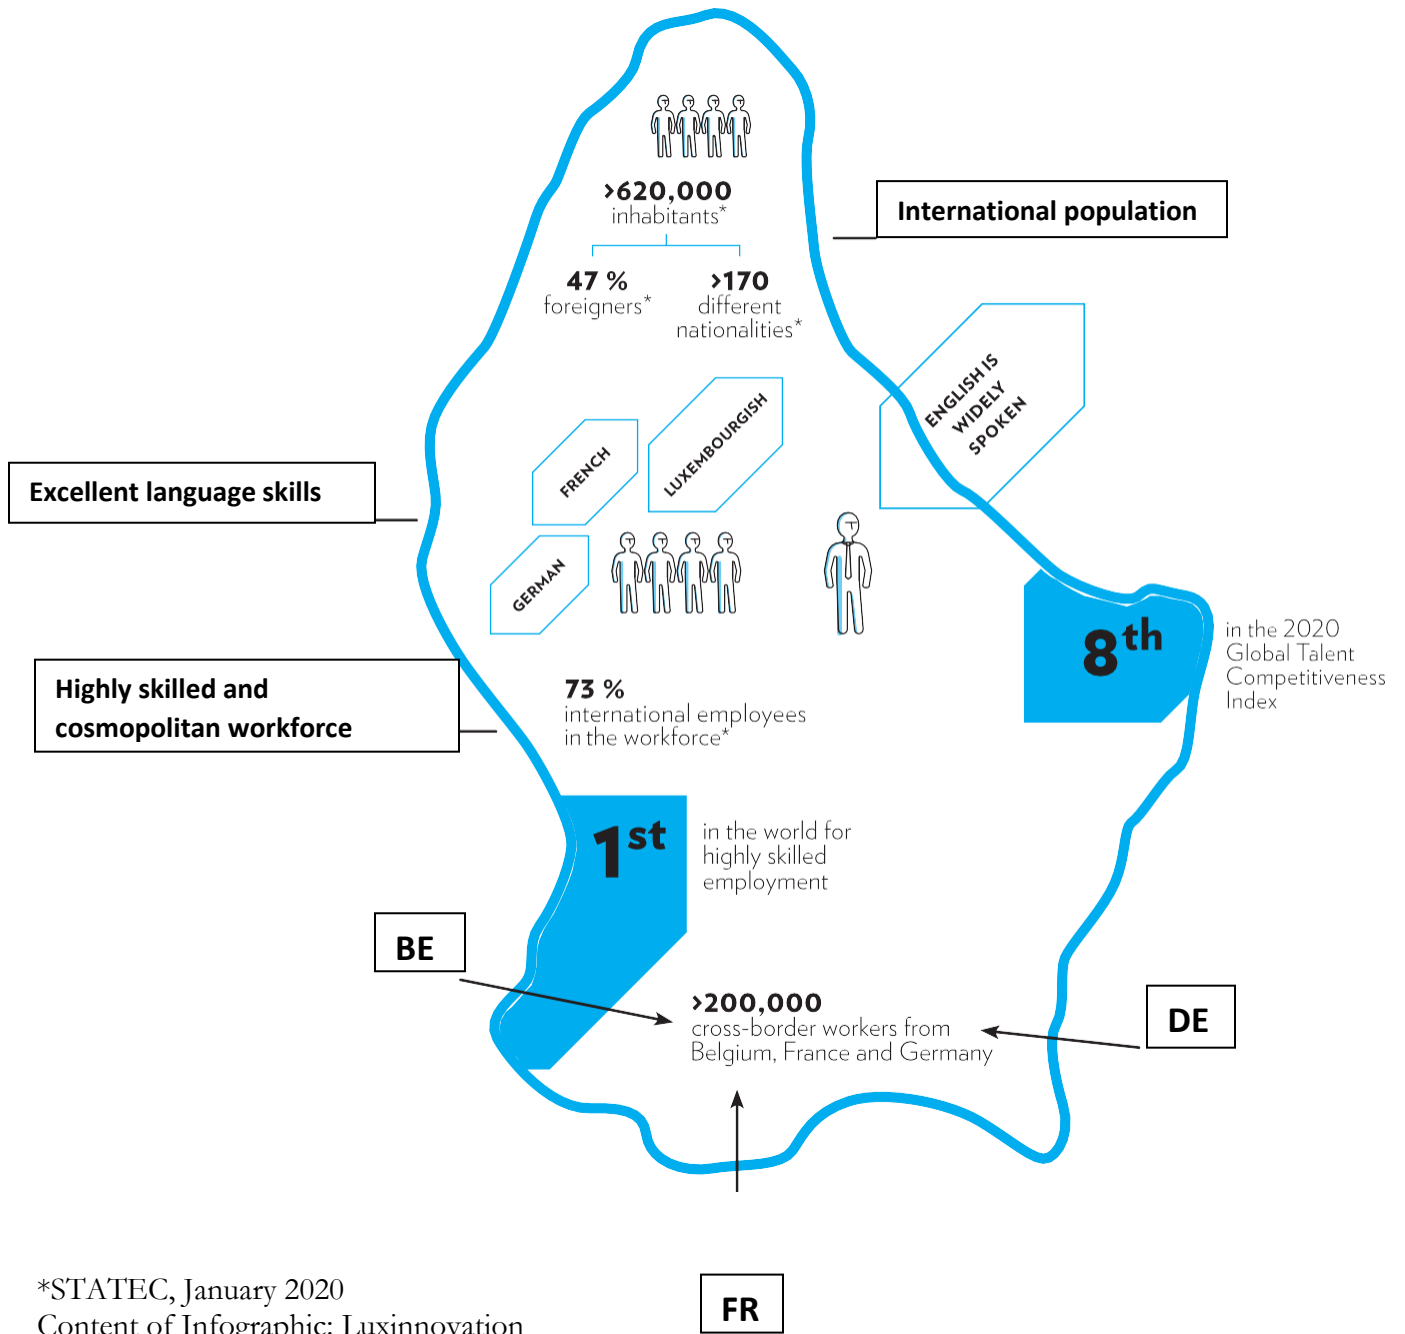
>620,000
inhabitants*

International population

47 %
foreigners*

>170
different
nationalities*

ENGLISH IS WIDELY SPOKEN

FRENCH

LUXEMBOURGISH

Excellent language skills

GERMAN

8th

in the 2020 Global Talent Competitiveness Index

Highly skilled and cosmopolitan workforce

73 %
international employees in the workforce*

1st

in the world for highly skilled employment

BE

>200,000
cross-border workers from Belgium, France and Germany

DE

*STATEC, January 2020
Content of Infographic: Luxinnovation

FR